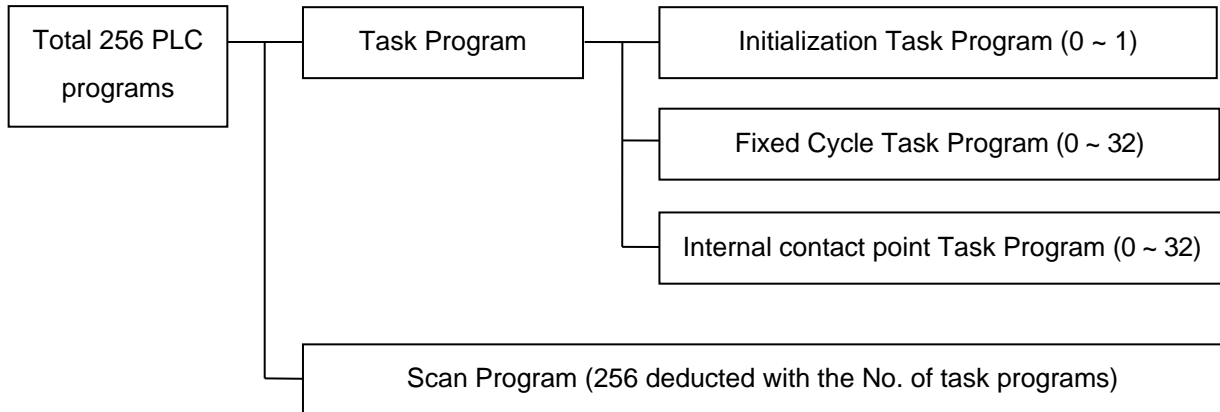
Total 256 PLC programs

Task Program

Initialization Task Program (0 ~ 1)

Fixed Cycle Task Program (0 ~ 32)

Internal contact point Task Program (0 ~ 32)

Scan Program (256 deducted with the No. of task programs)